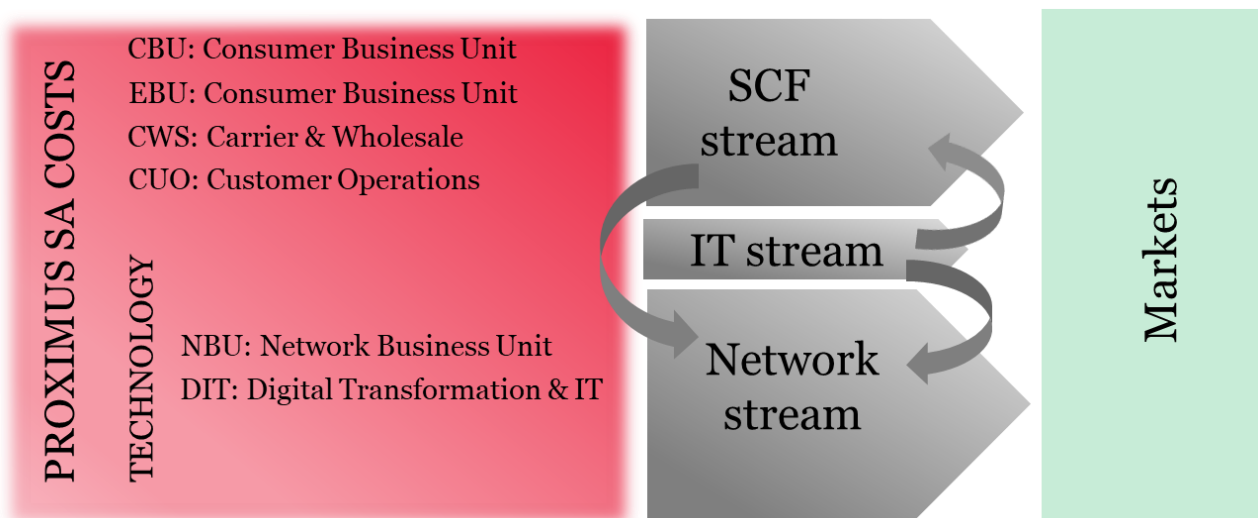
PROXIMUS SA COSTS

CBU: Consumer Business Unit
EBU: Consumer Business Unit
CWS: Carrier & Wholesale
CUO: Customer Operations

TECHNOLOGY

NBU: Network Business Unit
DIT: Digital Transformation & IT

SCF stream

IT stream

Network stream

Markets